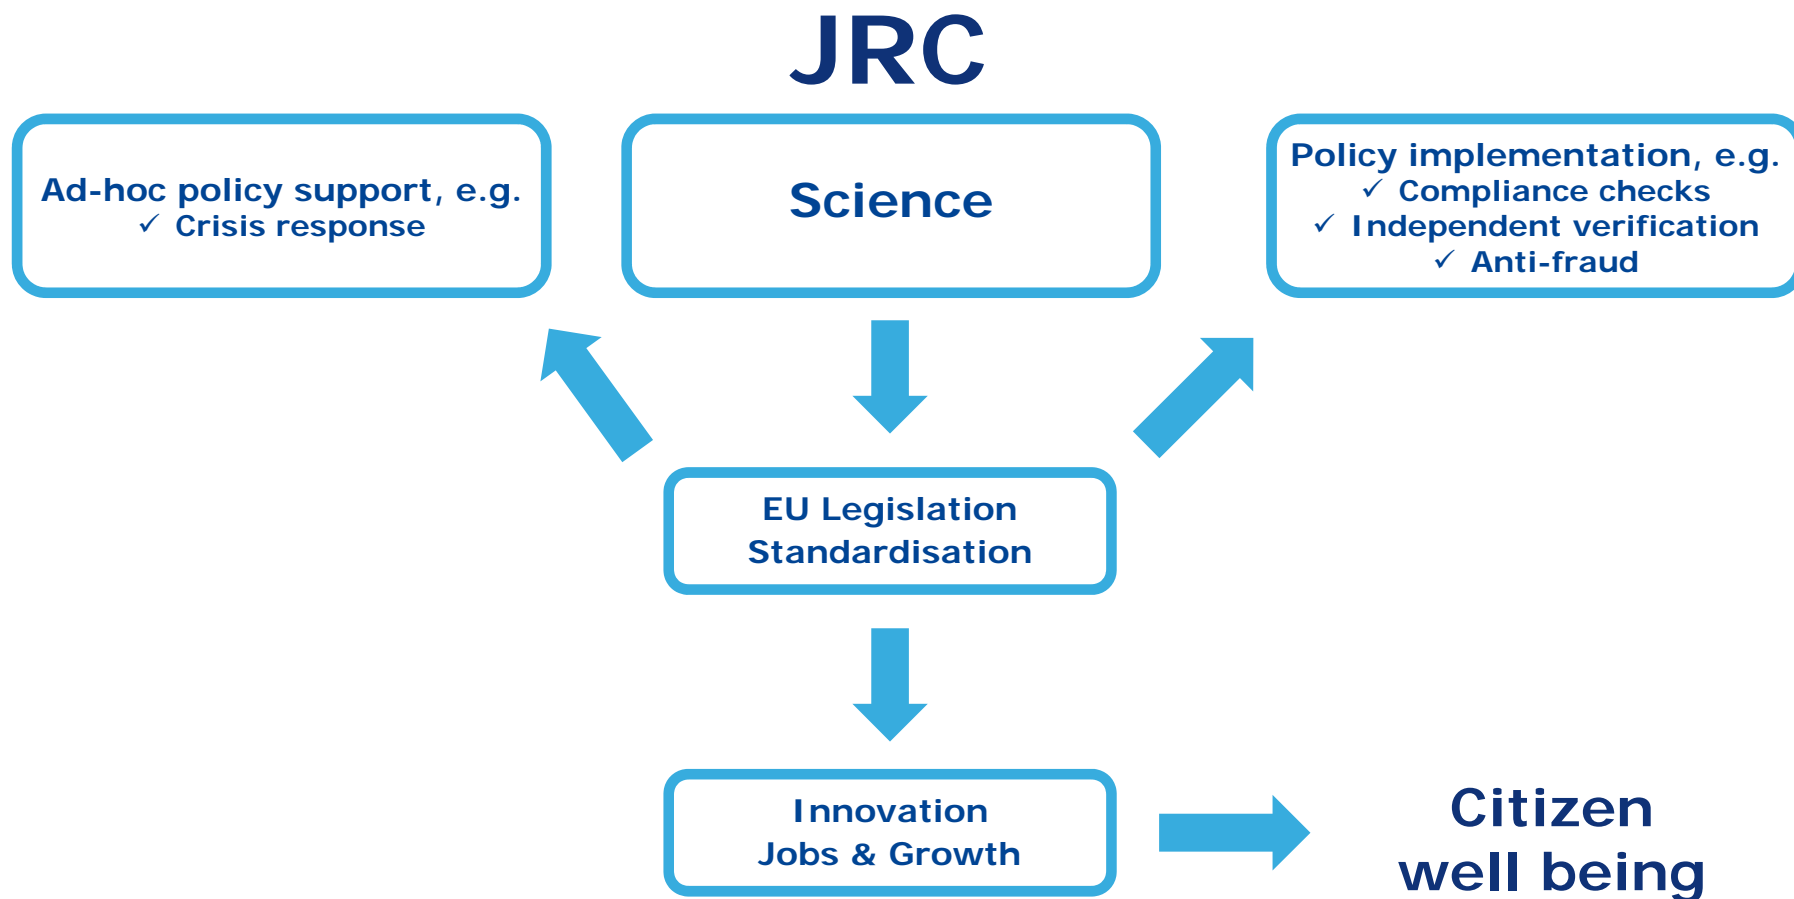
JRC

Ad-hoc policy support, e.g.
✓ Crisis response

Science

Policy implementation, e.g.
✓ Compliance checks
✓ Independent verification
✓ Anti-fraud

EU Legislation
Standardisation

Innovation
Jobs & Growth

Citizen
well being